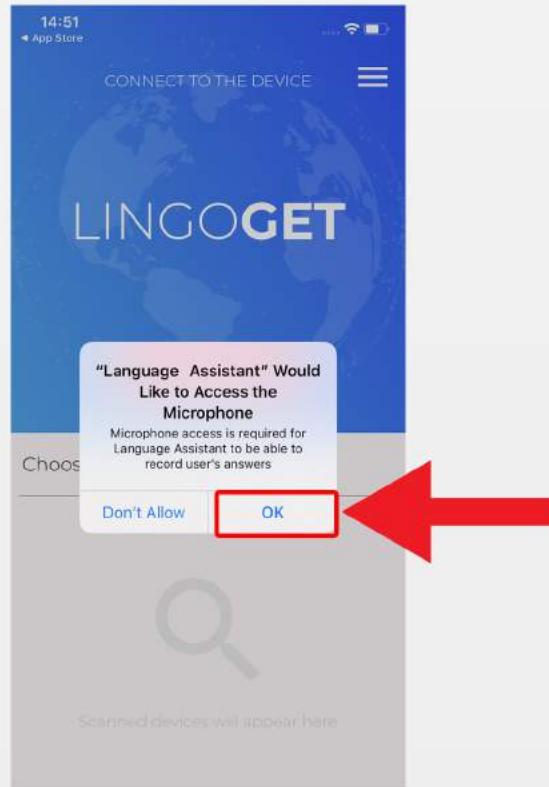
14:51
◂ App Store

CONNECT TO THE DEVICE

LINGOGET

"Language Assistant" Would Like to Access the Microphone
Microphone access is required for Language Assistant to be able to record user's answers

Don't Allow
OK

Choos

Scanned devices will appear here